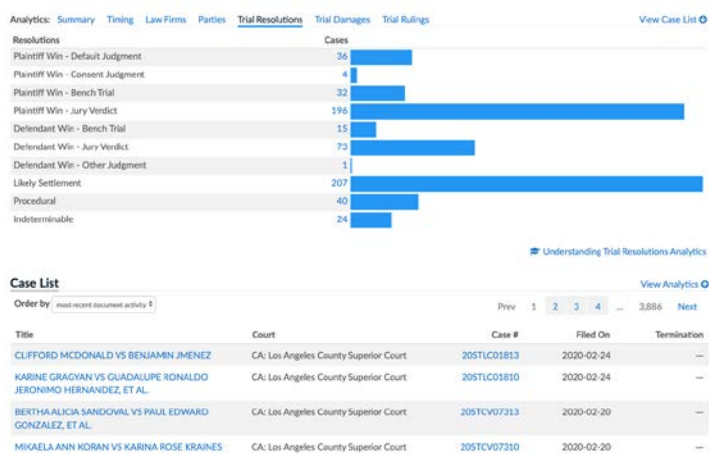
Analytics: Summary Timing Law Firms Parties Trial Resolutions Trial Damages Trial Rulings View Case List

| Resolutions | Cases |
|---|---|
| Plaintiff Win - Default Judgment | 36 |
| Plaintiff Win - Consent Judgment | 4 |
| Plaintiff Win - Bench Trial | 32 |
| Plaintiff Win - Jury Verdict | 196 |
| Defendant Win - Bench Trial | 15 |
| Defendant Win - Jury Verdict | 73 |
| Defendant Win - Other Judgment | 1 |
| Likely Settlement | 207 |
| Procedural | 40 |
| Indeterminable | 24 |

Understanding Trial Resolutions Analytics

Case List

View Analytics

Order by most recent document activity

Prev 1 2 3 4 ... 3,886 Next

| Title | Court | Case # | Filed On | Termination |
|---|---|---|---|---|
| CLIFFORD MCDONALD VS BENJAMIN JMENEZ | CA: Los Angeles County Superior Court | 20STLC01813 | 2020-02-24 | — |
| KARINE GRAGYAN VS GUADALUPE RONALDO JERONIMO HERNANDEZ, ET AL. | CA: Los Angeles County Superior Court | 20STLC01810 | 2020-02-24 | — |
| BERTHA ALICIA SANDOVAL VS PAUL EDWARD GONZALEZ, ET AL. | CA: Los Angeles County Superior Court | 20STCV07313 | 2020-02-20 | — |
| MIKAELA ANN KORAN VS KARINA ROSE KRAINES | CA: Los Angeles County Superior Court | 20STCV07310 | 2020-02-20 | — |